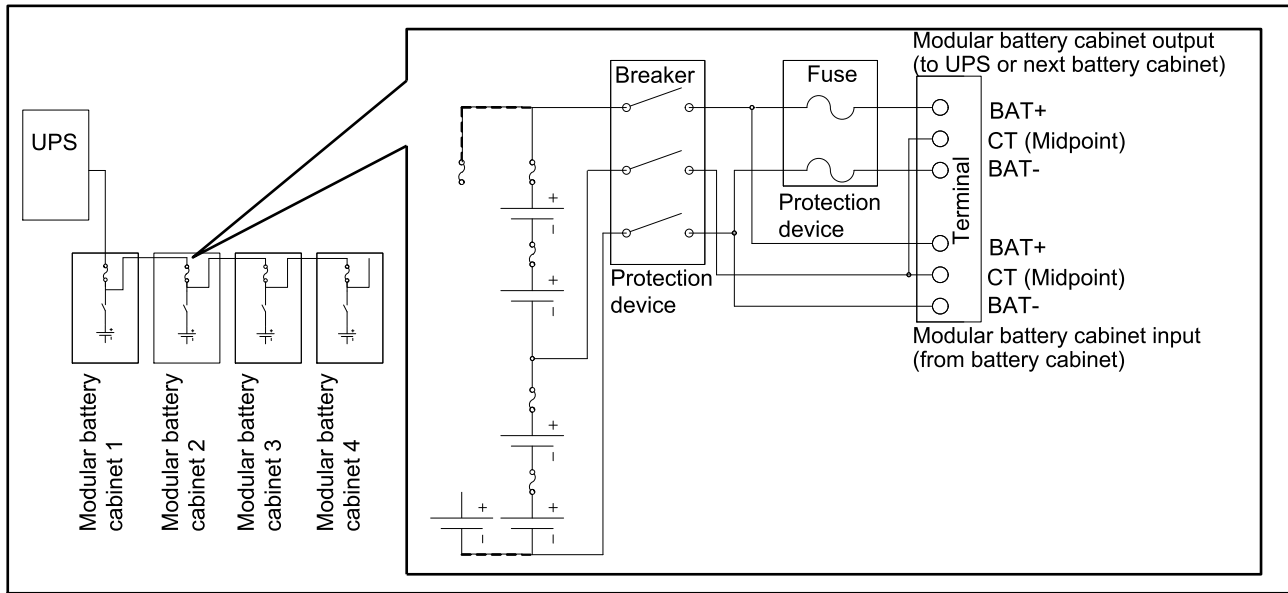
UPS

Modular battery cabinet 1

Modular battery cabinet 2

Modular battery cabinet 3

Modular battery cabinet 4

Breaker

Fuse

Modular battery cabinet output (to UPS or next battery cabinet)

BAT+

CT (Midpoint)

BAT-

Protection device

Terminal

BAT+

CT (Midpoint)

BAT-

Protection device

Modular battery cabinet input (from battery cabinet)

+
-
+
-
+
-
+
-
+
-